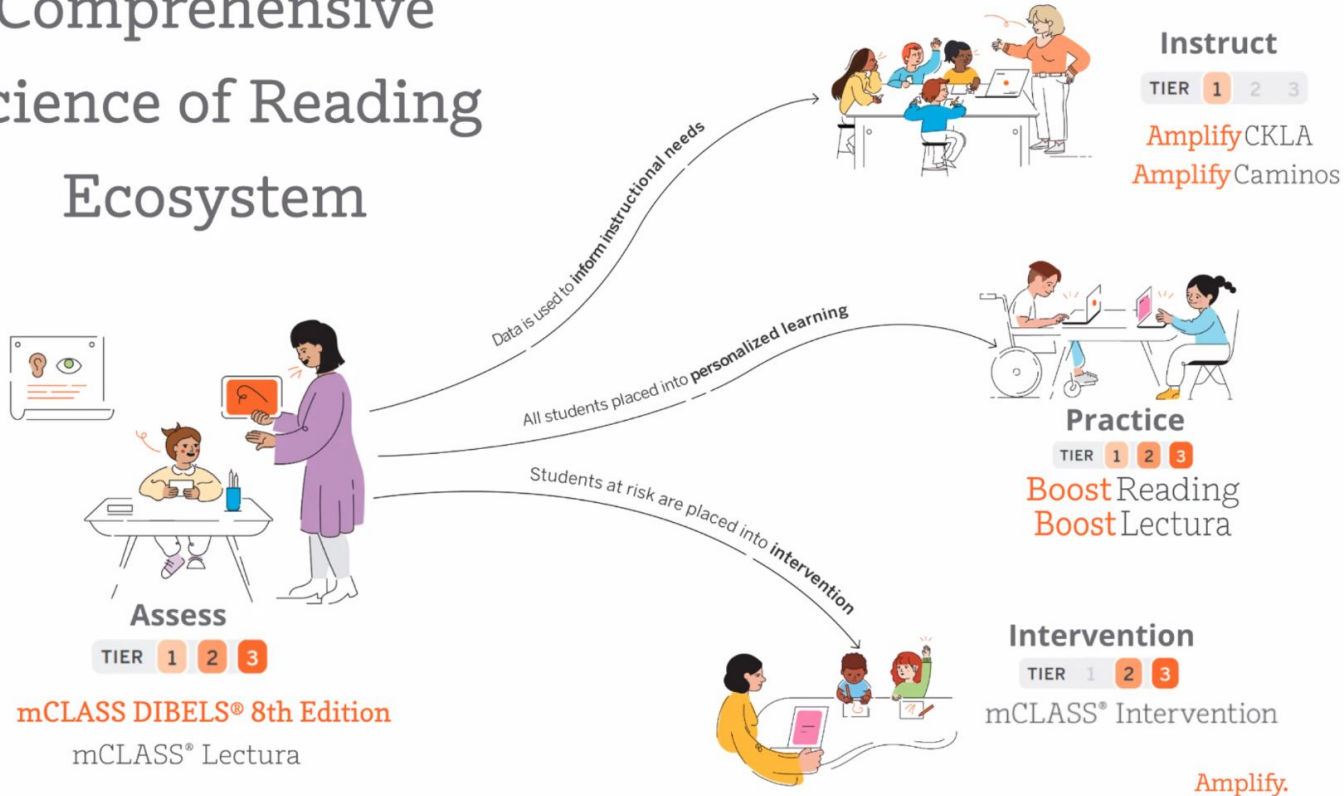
Comprehensive
cience of Reading
Ecosystem

Data is used to inform instructional needs

All students placed into personalized learning

Students at risk are placed into intervention

Instruct
TIER 1 2 3
Amplify CKLA
Amplify Caminos

Practice
TIER 1 2 3
Boost Reading
Boost Lectura

Assess
TIER 1 2 3
mCLASS DIBELS® 8th Edition
mCLASS® Lectura

Intervention
TIER 1 2 3
mCLASS® Intervention

Amplify.